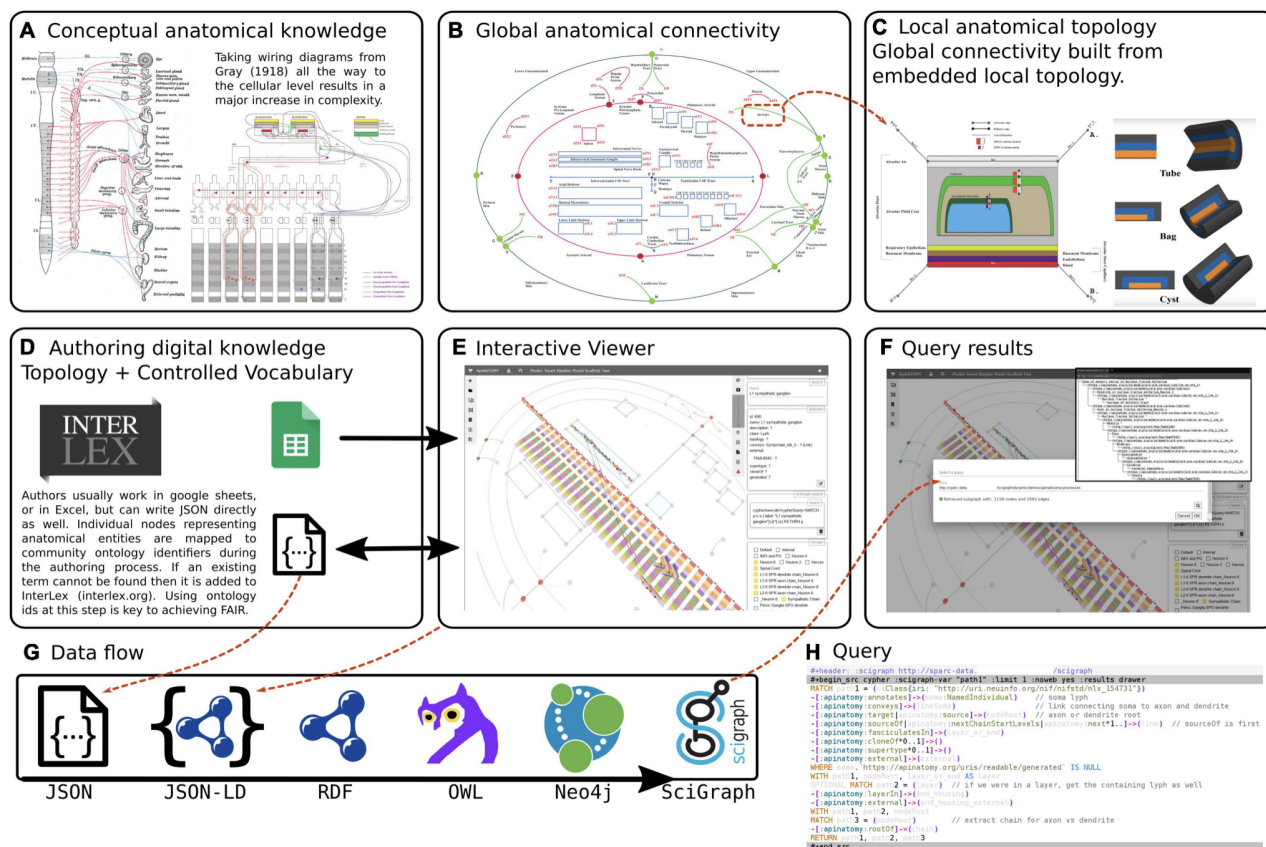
A Conceptual anatomical knowledge

Taking wiring diagrams from Gray (1918) all the way to the cellular level results in a major increase in complexity.

B Global anatomical connectivity

C Local anatomical topology
Global connectivity built from embedded local topology.

Tube

Bag

Cyst

D Authoring digital knowledge
Topology + Controlled Vocabulary

INTER
LEX

Authors usually work in google sheets, or in Excel, but can write JSON directly as well. Individual nodes representing anatomical entities are mapped to community ontology identifiers during the authoring process. If an existing term cannot be found then it is added to InterLex (interlex.org). Using ontology ids at this step is key to achieving FAIR.

E Interactive Viewer

F Query results

G Data flow

JSON JSON-LD RDF OWL Neo4j SciGraph

scigraph

H Query

#+header: :scigraph http://sparc-data. /scigraph
#+begin_src cypher :scigraph-var "path1" :limit 1 :noweb yes :results drawer
MATCH path1 = (:Class{iri: "http://uri.neuinfo.org/nif/nifstd/nlx_154731"})
-[:apinatomy:annotates]->(soma:NamedIndividual) // soma lyph
-[:apinatomy:conveys]->(linkSoma) // link connecting soma to axon and dendrite
-[:apinatomy:target|apinatomy:source]->(nodeRoot) // axon or dendrite root
-[:apinatomy:sourceOf|apinatomy:nextChainStartLevels|apinatomy:next*1..]->(link) // sourceOf is first
-[:apinatomy:fasciculatesIn]->(layer_or_end)
-[:apinatomy:cloneOf*0..1]->()
-[:apinatomy:supertype*0..1]->()
-[:apinatomy:external]->(external)
WHERE NONE(...) 'https://apinatomy.org/uris/readable/generated' IS NULL
WITH path1, nodeRoot, layer_or_end AS layer
OPTIONAL MATCH path2 = (layer) // if we were in a layer, get the containing lyph as well
-[:apinatomy:layerIn]->(end_housing)
-[:apinatomy:external]->(end_housing_external)
WITH path1, path2, nodeRoot
MATCH path3 = (nodeRoot) // extract chain for axon vs dendrite
-[:apinatomy:rootOf]->(chain)
RETURN path1, path2, path3
#+end_src